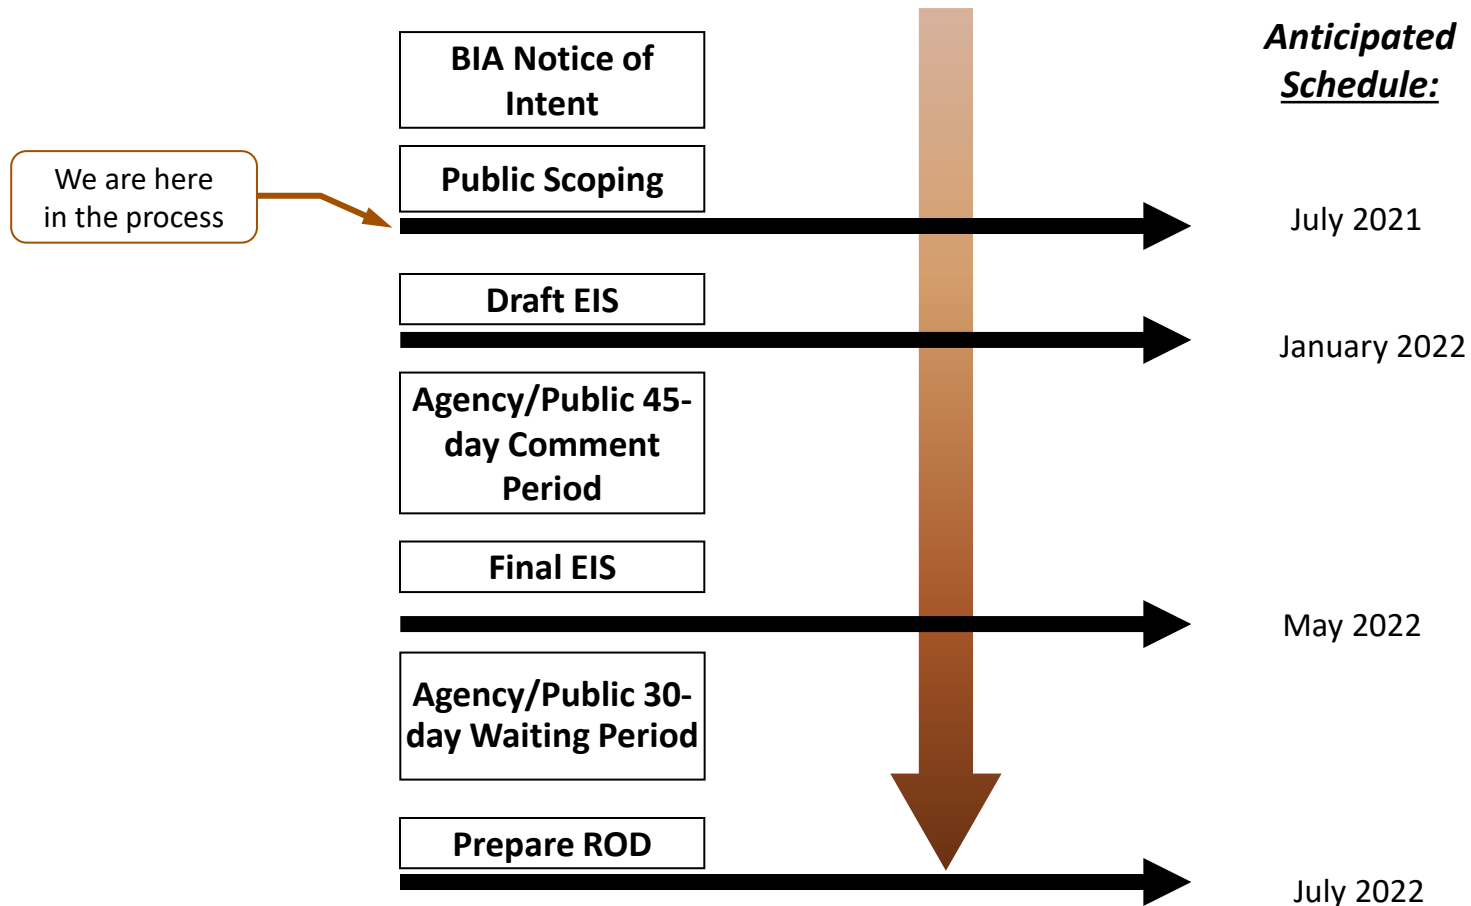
BIA Notice of Intent

Anticipated Schedule:

We are here in the process

Public Scoping

July 2021

Draft EIS

January 2022

Agency/Public 45-day Comment Period

Final EIS

May 2022

Agency/Public 30-day Waiting Period

Prepare ROD

July 2022